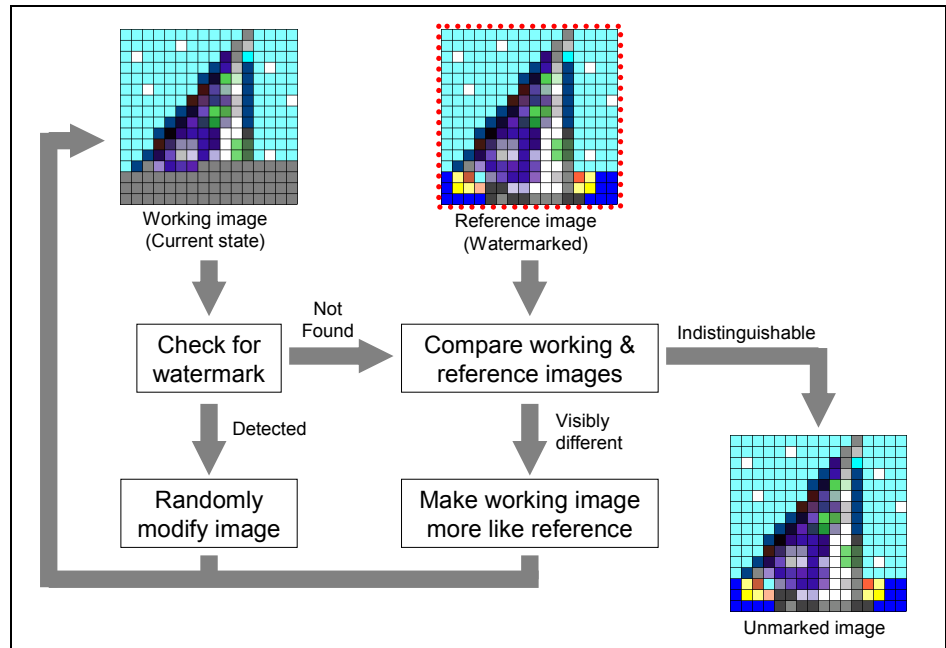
Working image
(Current state)

Reference image
(Watermarked)

Check for watermark

Not Found

Compare working & reference images

Indistinguishable

Detected

Visibly different

Randomly modify image

Make working image more like reference

Unmarked image